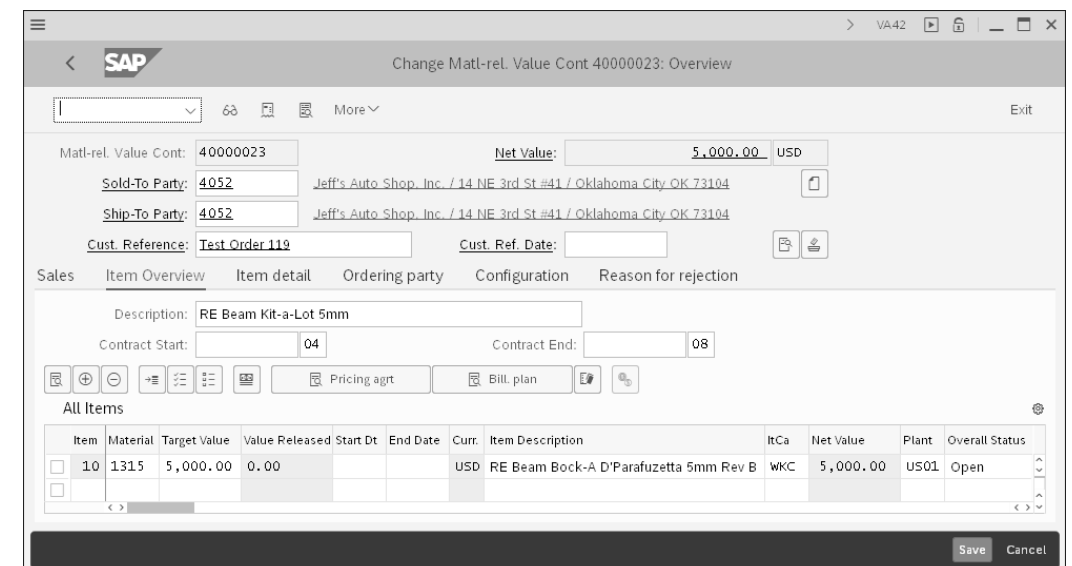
VA42

SAP

Change Matl-rel. Value Cont 40000023: Overview

More

Exit

Matl-rel. Value Cont: 40000023

Net Value: 5,000.00 USD

Sold-To Party: 4052 Jeff's Auto Shop, Inc. / 14 NE 3rd St #41 / Oklahoma City OK 73104

Ship-To Party: 4052 Jeff's Auto Shop, Inc. / 14 NE 3rd St #41 / Oklahoma City OK 73104

Cust. Reference: Test Order 119

Cust. Ref. Date:

Sales Item Overview Item detail Ordering party Configuration Reason for rejection

Description: RE Beam Kit-a-Lot 5mm

Contract Start: 04

Contract End: 08

Pricing agrt

Bill. plan

All Items

| Item | Material | Target Value | Value Released | Start Dt | End Date | Curr. | Item Description | ItCa | Net Value | Plant | Overall Status |
|---|---|---|---|---|---|---|---|---|---|---|---|
| 10 | 1315 | 5,000.00 | 0.00 | | | USD | RE Beam Bock-A D'Parafuzetta 5mm Rev B | WKC | 5,000.00 | US01 | Open |
| | | | | | | | | | | | |

Save Cancel